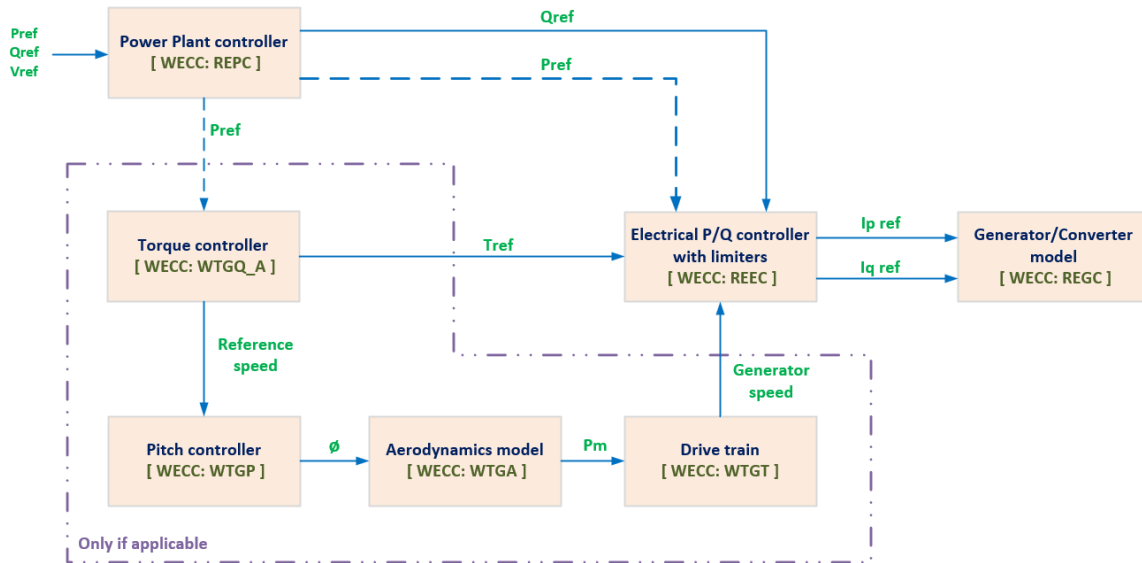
Pref
Qref
Vref

Power Plant controller
[ WECC: REPC ]

Qref

Pref

Pref

Torque controller
[ WECC: WTGQ_A ]

Tref

Electrical P/Q controller with limiters
[ WECC: REEC ]

Ip ref

Iq ref

Generator/Converter model
[ WECC: REGC ]

Reference speed

Generator speed

Pitch controller
[ WECC: WTGP ]

ø

Aerodynamics model
[ WECC: WTGA ]

Pm

Drive train
[ WECC: WTGT ]

Only if applicable